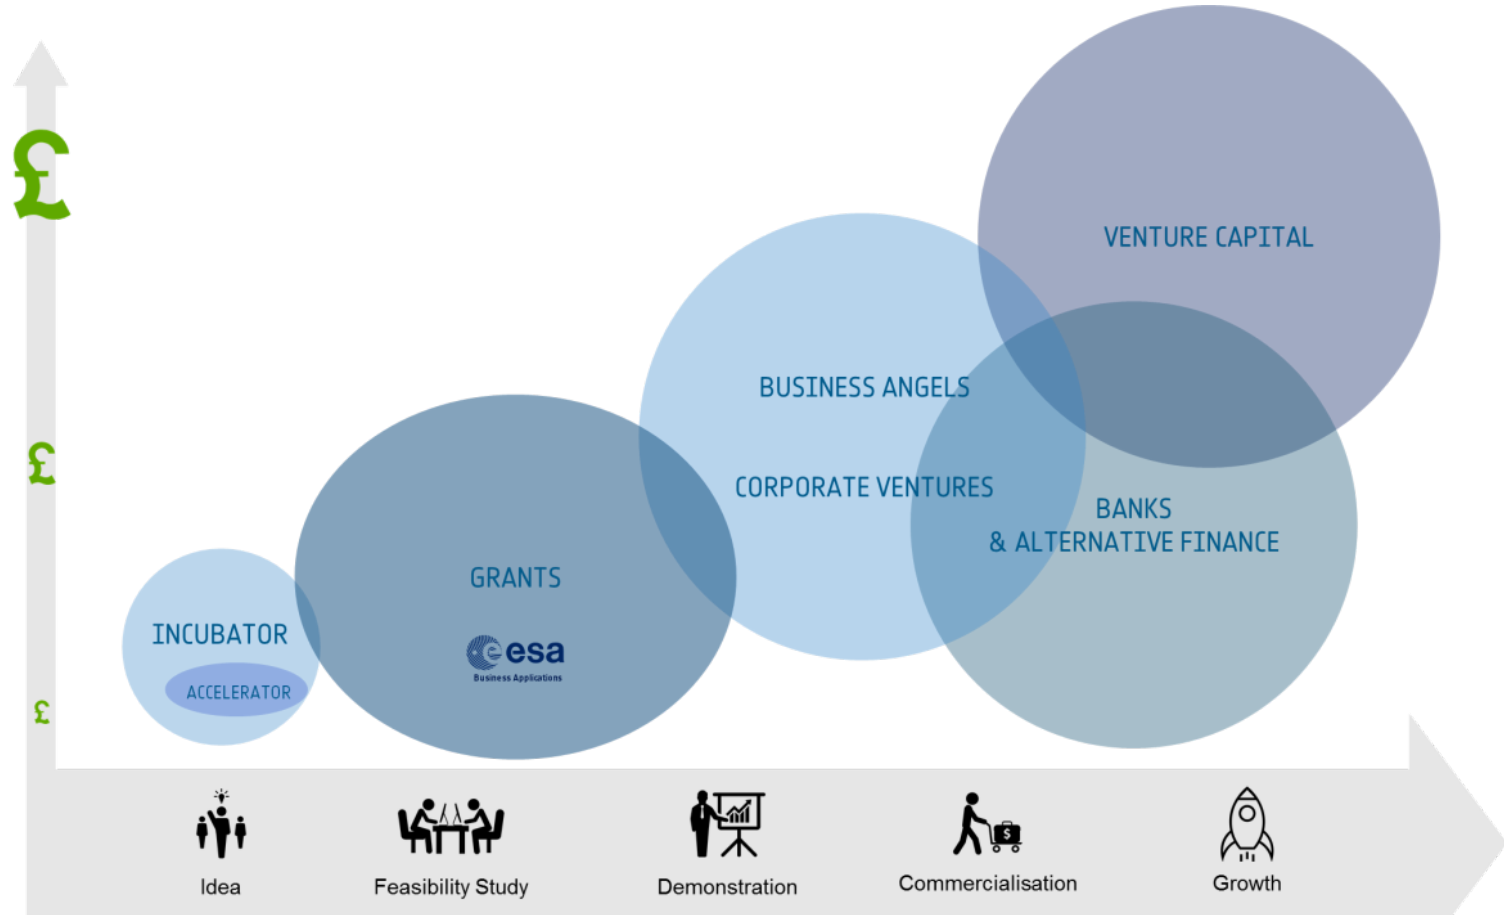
£

£

£

VENTURE CAPITAL

BUSINESS ANGELS

CORPORATE VENTURES

BANKS
& ALTERNATIVE FINANCE

GRANTS

esa
Business Applications

INCUBATOR

ACCELERATOR

Idea

Feasibility Study

Demonstration

Commercialisation

Growth